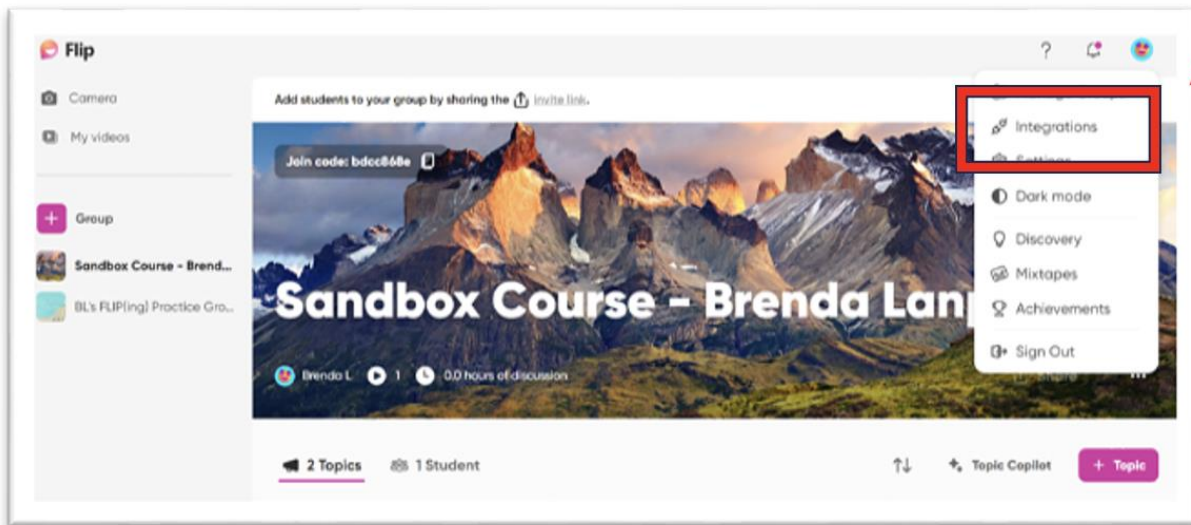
Flip

?

Camera

My videos

Group

Sandbox Course - Brend...

BL's FLIP(ing) Practice Gro...

Add students to your group by sharing the invite link.

Join code: bdcc868e

Sandbox Course - Brenda Lan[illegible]

Brenda L 1 0.0 hours of discussion

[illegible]

Integrations

Settings

Dark mode

Discovery

Mixtapes

Achievements

Sign Out

2 Topics 1 Student

Topic Copilot

+ Topic